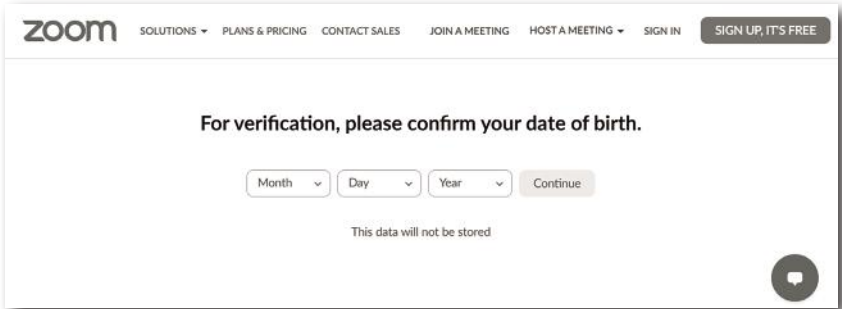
zoom SOLUTIONS PLANS & PRICING CONTACT SALES JOIN A MEETING HOST A MEETING SIGN IN SIGN UP, IT'S FREE

For verification, please confirm your date of birth.

Month Day Year Continue

This data will not be stored